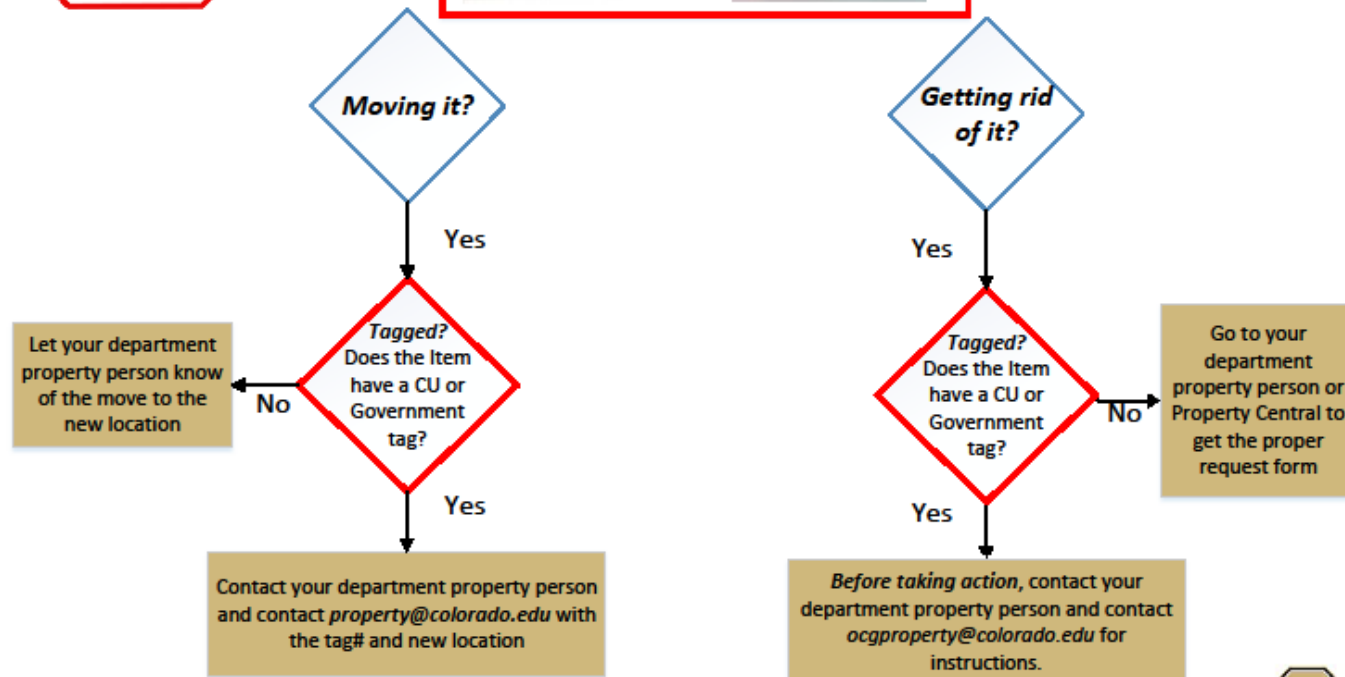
Moving it?

Yes

Tagged?
Does the Item have a CU or Government tag?

No

Let your department property person know of the move to the new location

Yes

Contact your department property person and contact *property@colorado.edu* with the tag# and new location

Getting rid of it?

Yes

Tagged?
Does the Item have a CU or Government tag?

No

Go to your department property person or Property Central to get the proper request form

Yes

*Before taking action*, contact your department property person and contact *ocgproperty@colorado.edu* for instructions.